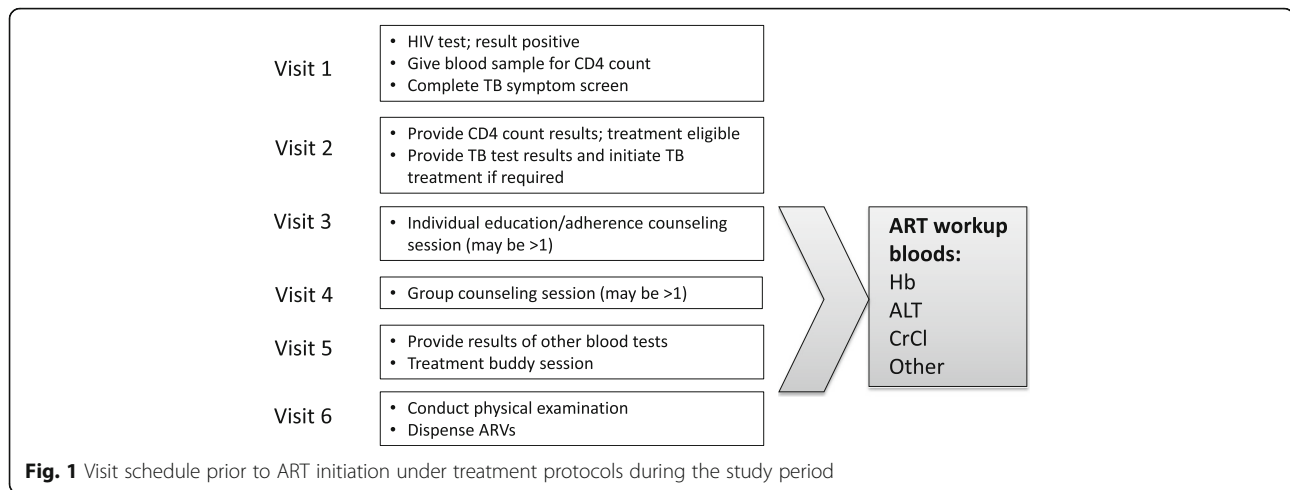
Visit 1
• HIV test; result positive
• Give blood sample for CD4 count
• Complete TB symptom screen

Visit 2
• Provide CD4 count results; treatment eligible
• Provide TB test results and initiate TB treatment if required

Visit 3
• Individual education/adherence counseling session (may be >1)

Visit 4
• Group counseling session (may be >1)

Visit 5
• Provide results of other blood tests
• Treatment buddy session

Visit 6
• Conduct physical examination
• Dispense ARVs

ART workup bloods:
Hb
ALT
CrCl
Other

Fig. 1 Visit schedule prior to ART initiation under treatment protocols during the study period